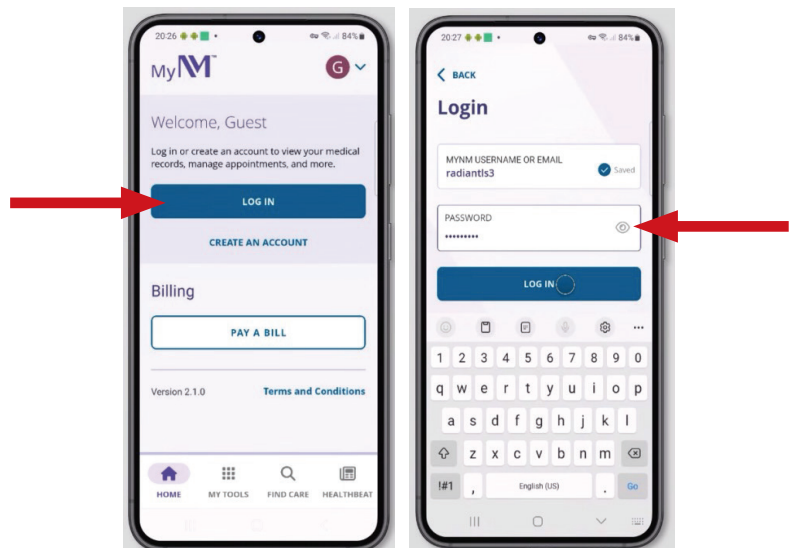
20:26 84%

MyNM

G

Welcome, Guest

Log in or create an account to view your medical records, manage appointments, and more.

LOG IN

CREATE AN ACCOUNT

Billing

PAY A BILL

Version 2.1.0

Terms and Conditions

HOME MY TOOLS FIND CARE HEALTHBEAT

20:27 84%

BACK

Login

MYNM USERNAME OR EMAIL
radiantls3

Saved

PASSWORD
•••••••••

LOG IN

1 2 3 4 5 6 7 8 9 0
q w e r t y u i o p
a s d f g h j k l
z x c v b n m
!#1 , English (US) . Go